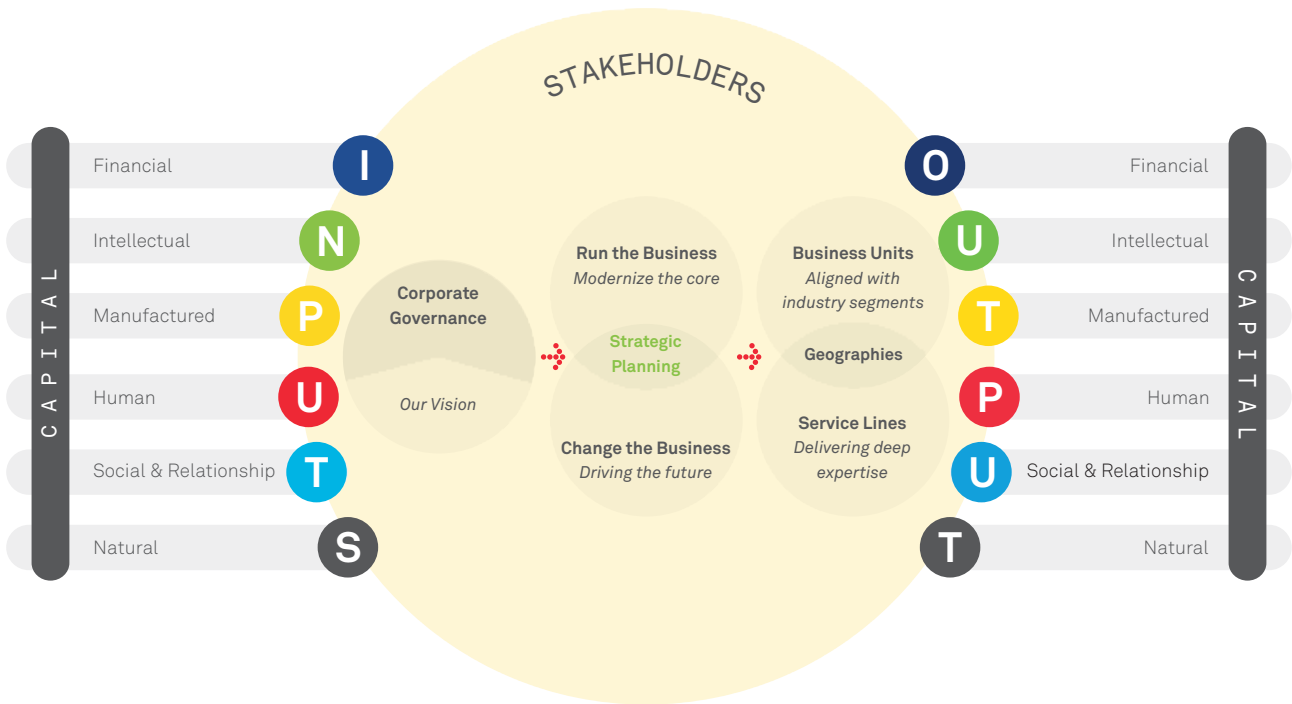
STAKEHOLDERS

CAPITAL

Financial I
Intellectual N
Manufactured P
Human U
Social & Relationship T
Natural S

Corporate Governance

Our Vision

Run the Business
Modernize the core

Strategic Planning

Change the Business
Driving the future

Business Units
Aligned with industry segments

Geographies

Service Lines
Delivering deep expertise

O Financial
U Intellectual
T Manufactured
P Human
U Social & Relationship
T Natural

CAPITAL